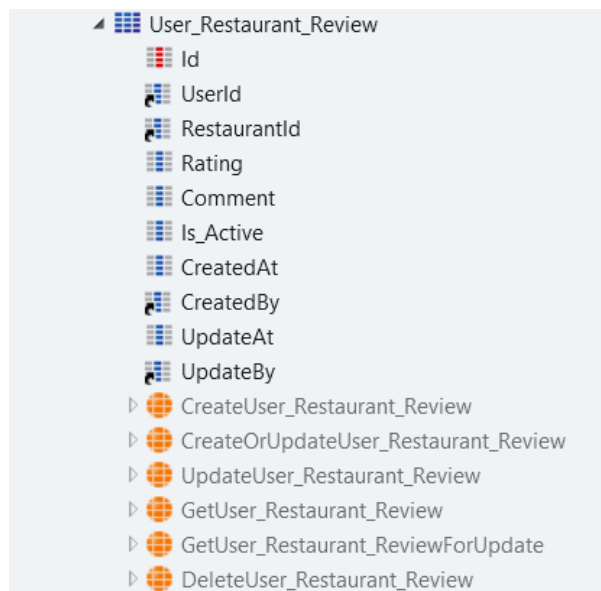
User_Restaurant_Review
Id
UserId
RestaurantId
Rating
Comment
Is_Active
CreatedAt
CreatedBy
UpdateAt
UpdateBy
CreateUser_Restaurant_Review
CreateOrUpdateUser_Restaurant_Review
UpdateUser_Restaurant_Review
GetUser_Restaurant_Review
GetUser_Restaurant_ReviewForUpdate
DeleteUser_Restaurant_Review